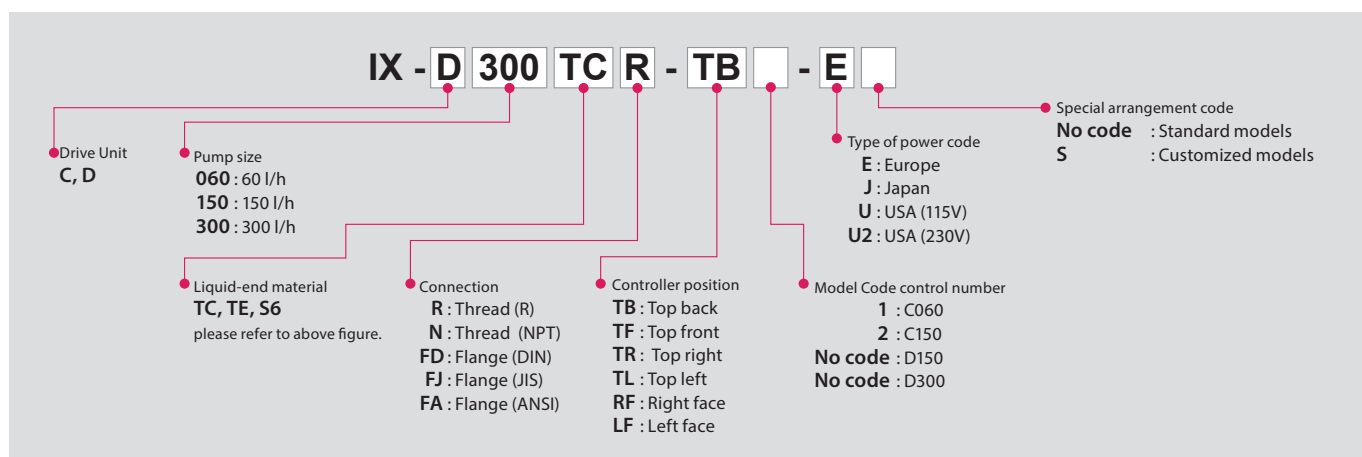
IX - D 300 TC R - TB - E

Drive Unit
C, D

Pump size
060 : 60 l/h
150 : 150 l/h
300 : 300 l/h

Liquid-end material
TC, TE, S6
please refer to above figure.

Connection
R : Thread (R)
N : Thread (NPT)
FD : Flange (DIN)
FJ : Flange (JIS)
FA : Flange (ANSI)

Controller position
TB : Top back
TF : Top front
TR : Top right
TL : Top left
RF : Right face
LF : Left face

Model Code control number
1 : C060
2 : C150
No code : D150
No code : D300

Type of power code
E : Europe
J : Japan
U : USA (115V)
U2 : USA (230V)

Special arrangement code
No code : Standard models
S : Customized models